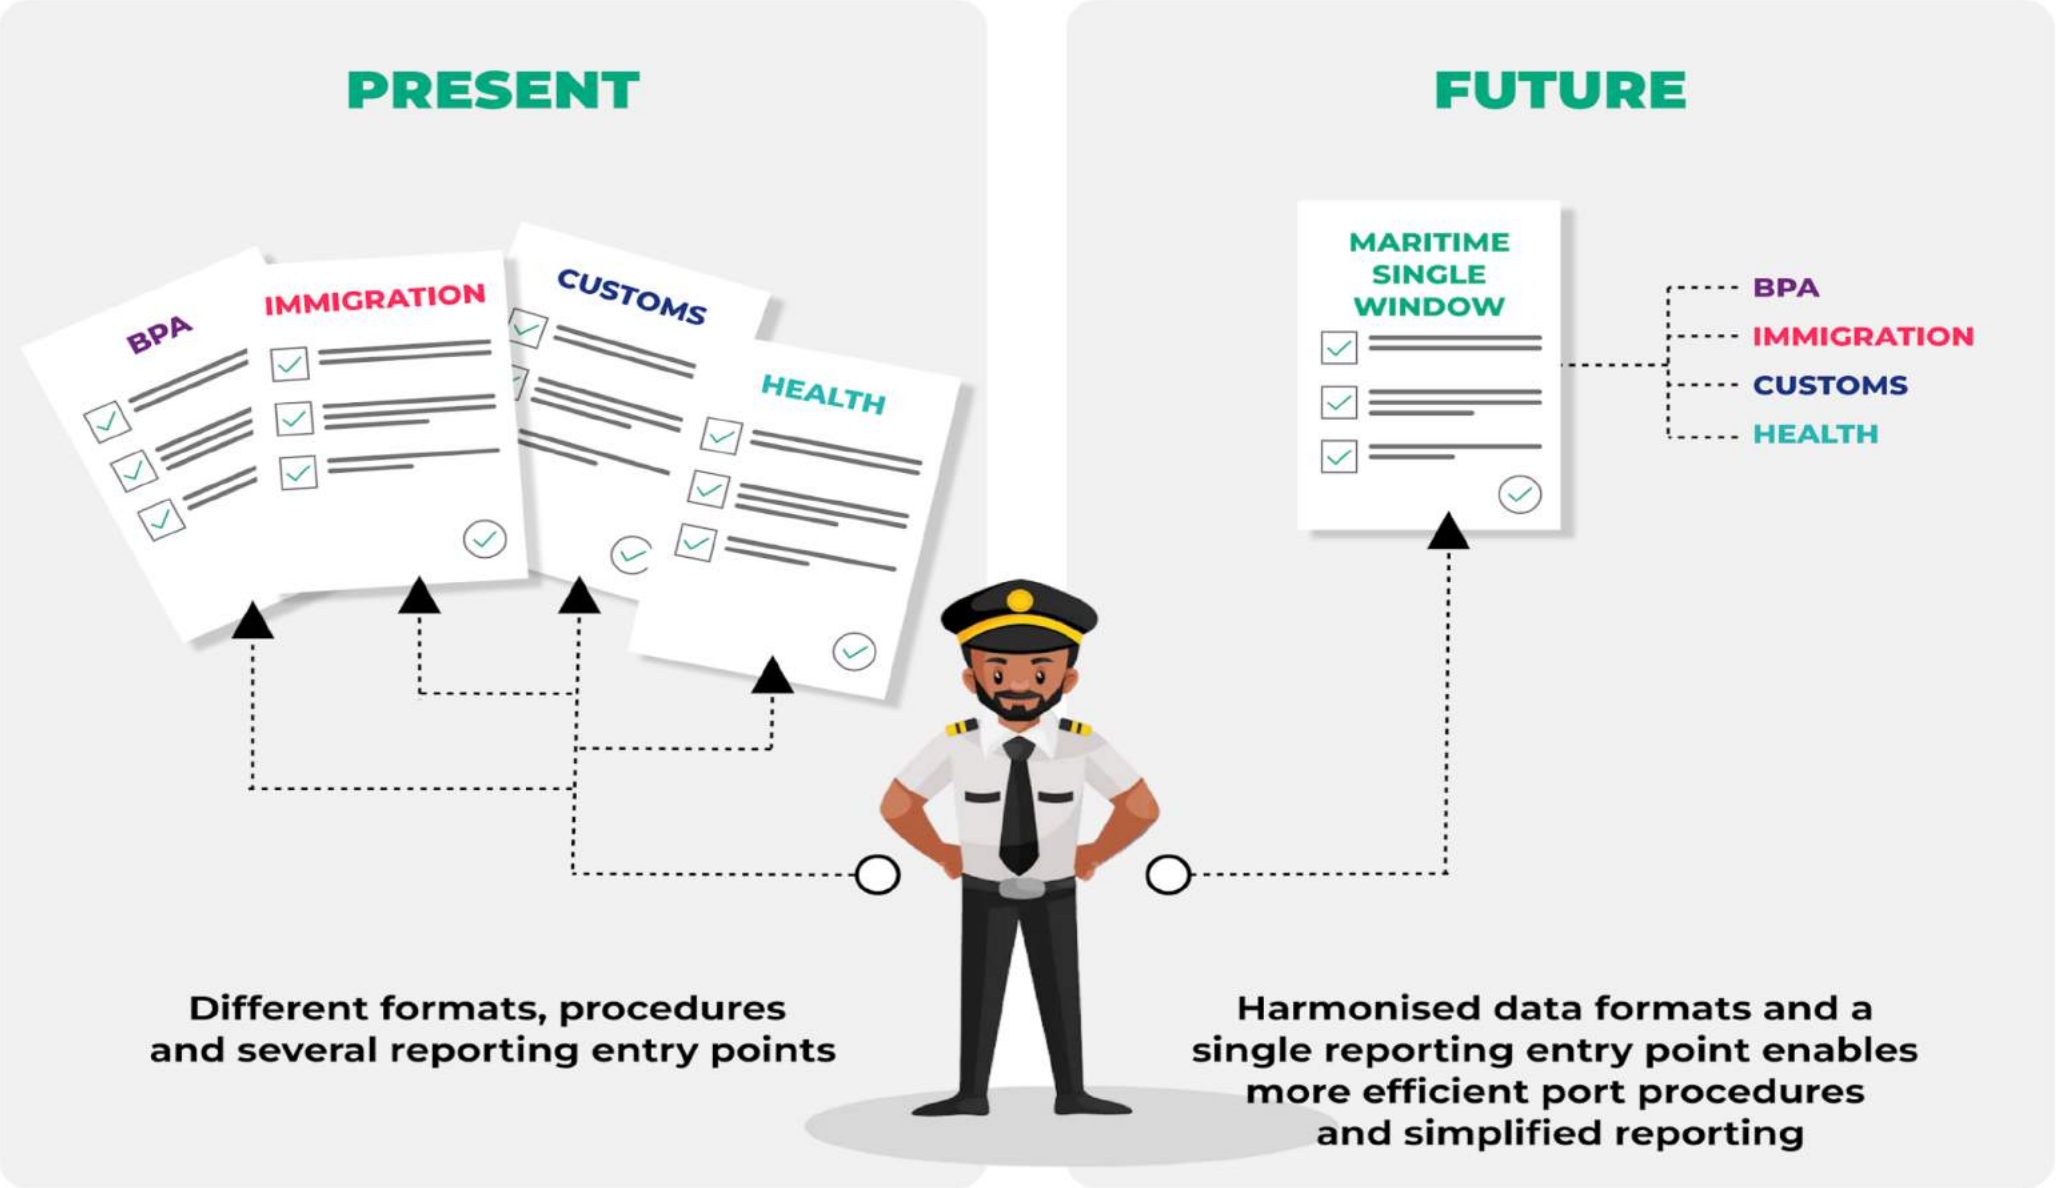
PRESENT

BPA

IMMIGRATION

CUSTOMS

HEALTH

Different formats, procedures and several reporting entry points

FUTURE

MARITIME SINGLE WINDOW

BPA

IMMIGRATION

CUSTOMS

HEALTH

Harmonised data formats and a single reporting entry point enables more efficient port procedures and simplified reporting